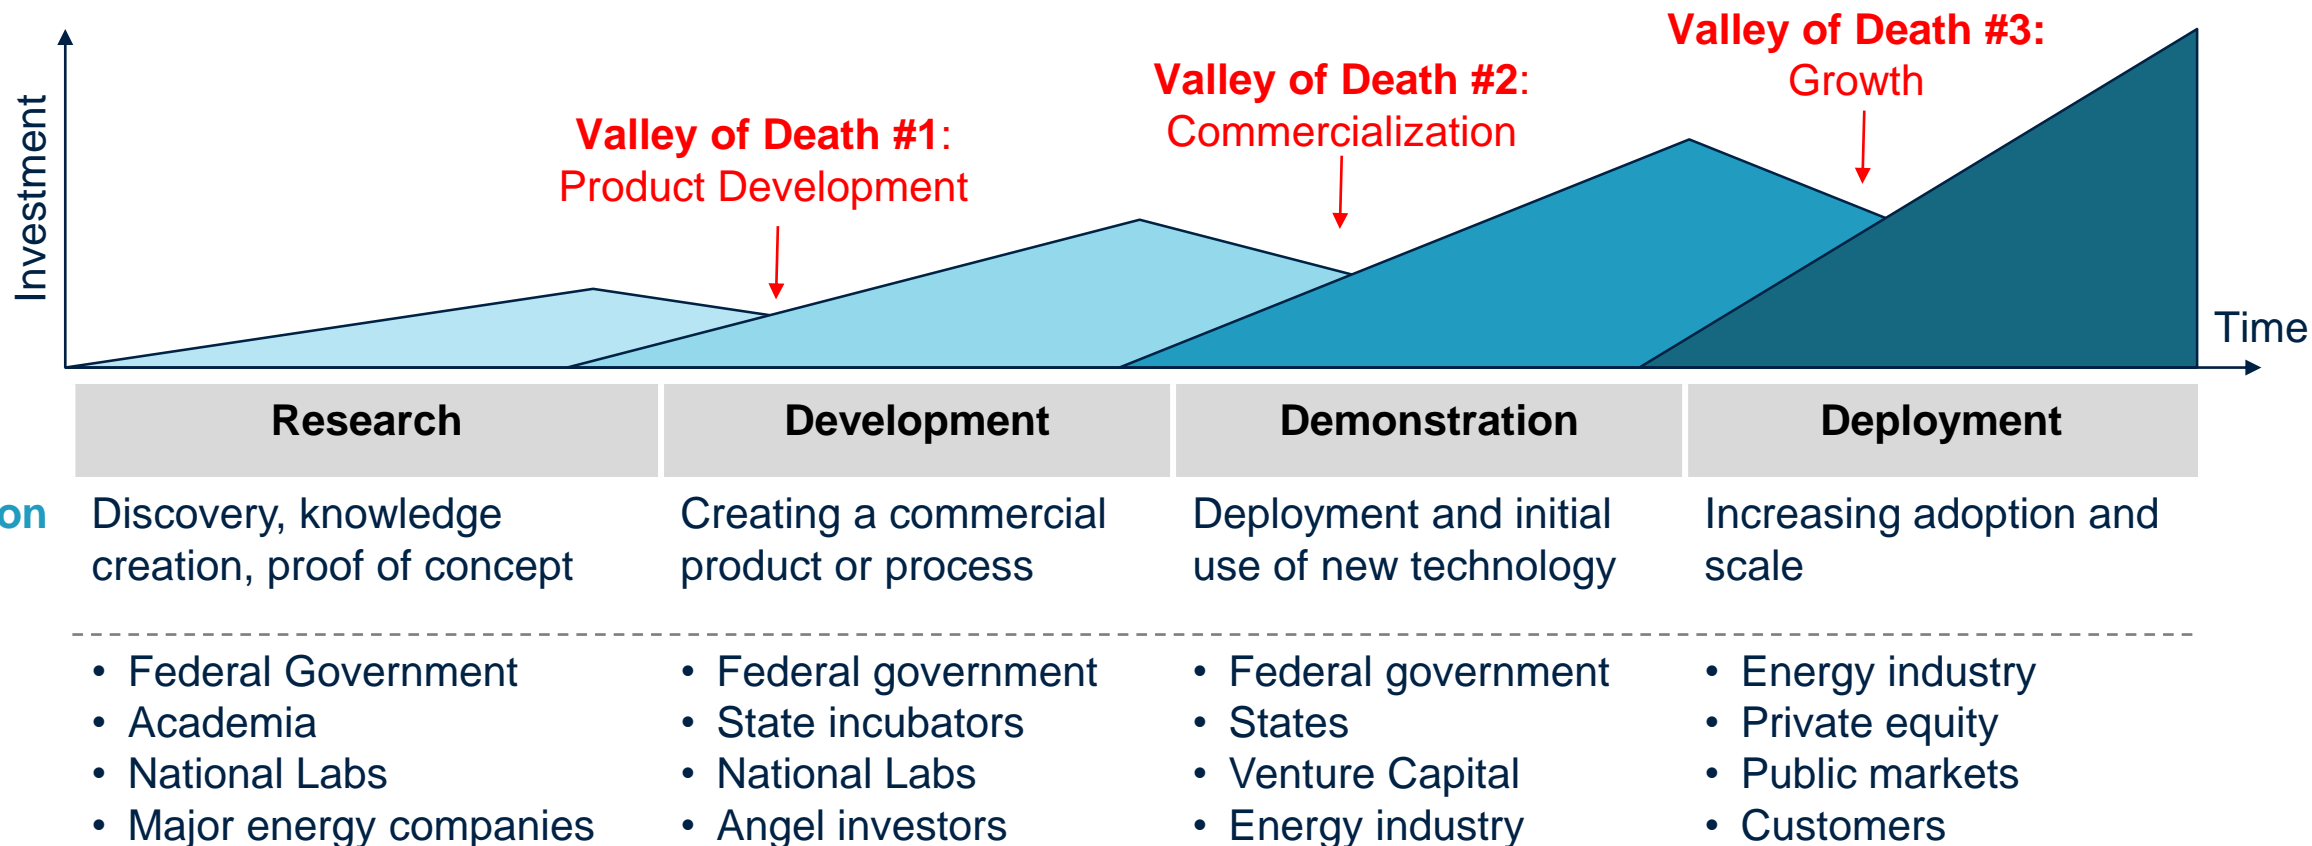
Valley of Death #3: Growth

Valley of Death #2: Commercialization

Valley of Death #1: Product Development

Investment

Time

| Research | Development | Demonstration | Deployment |
|---|---|---|---|
| Discovery, knowledge creation, proof of concept | Creating a commercial product or process | Deployment and initial use of new technology | Increasing adoption and scale |

on

- Federal Government
- Academia
- National Labs
- Major energy companies

- Federal government
- State incubators
- National Labs
- Angel investors

- Federal government
- States
- Venture Capital
- Energy industry

- Energy industry
- Private equity
- Public markets
- Customers